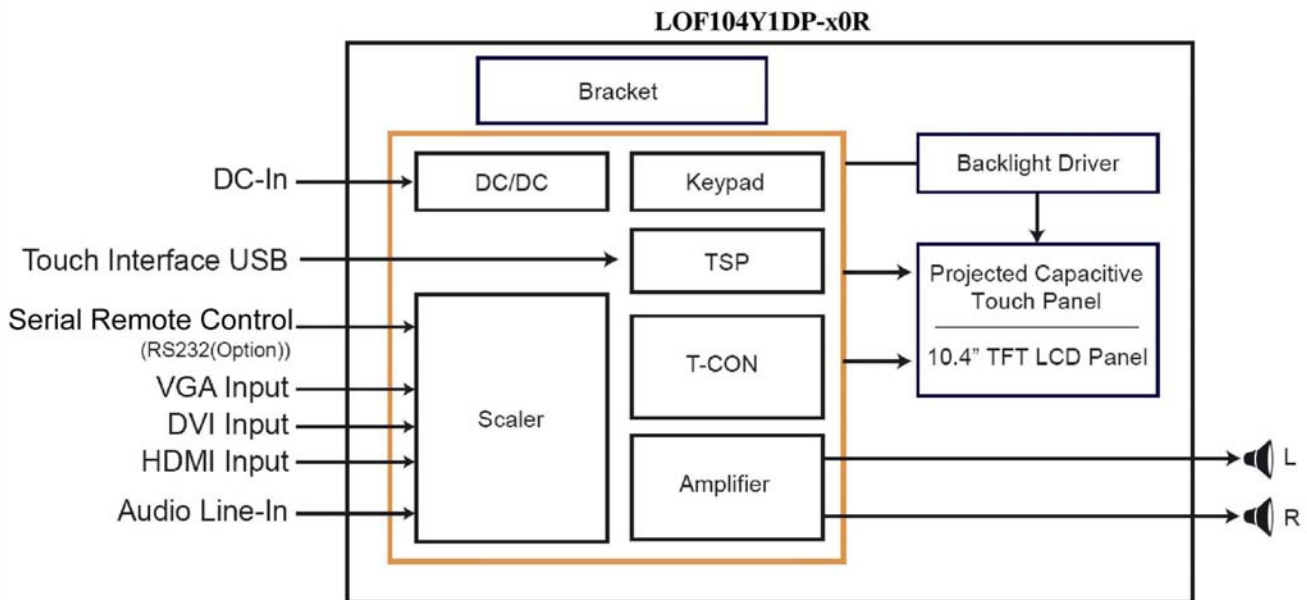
LOF104Y1DP-x0R

Bracket

DC-In

DC/DC

Keypad

Backlight Driver

Touch Interface USB

TSP

Projected Capacitive Touch Panel

10.4” TFT LCD Panel

Serial Remote Control
(RS232(Option))

VGA Input

DVI Input

HDMI Input

Audio Line-In

Scaler

T-CON

Amplifier

L

R